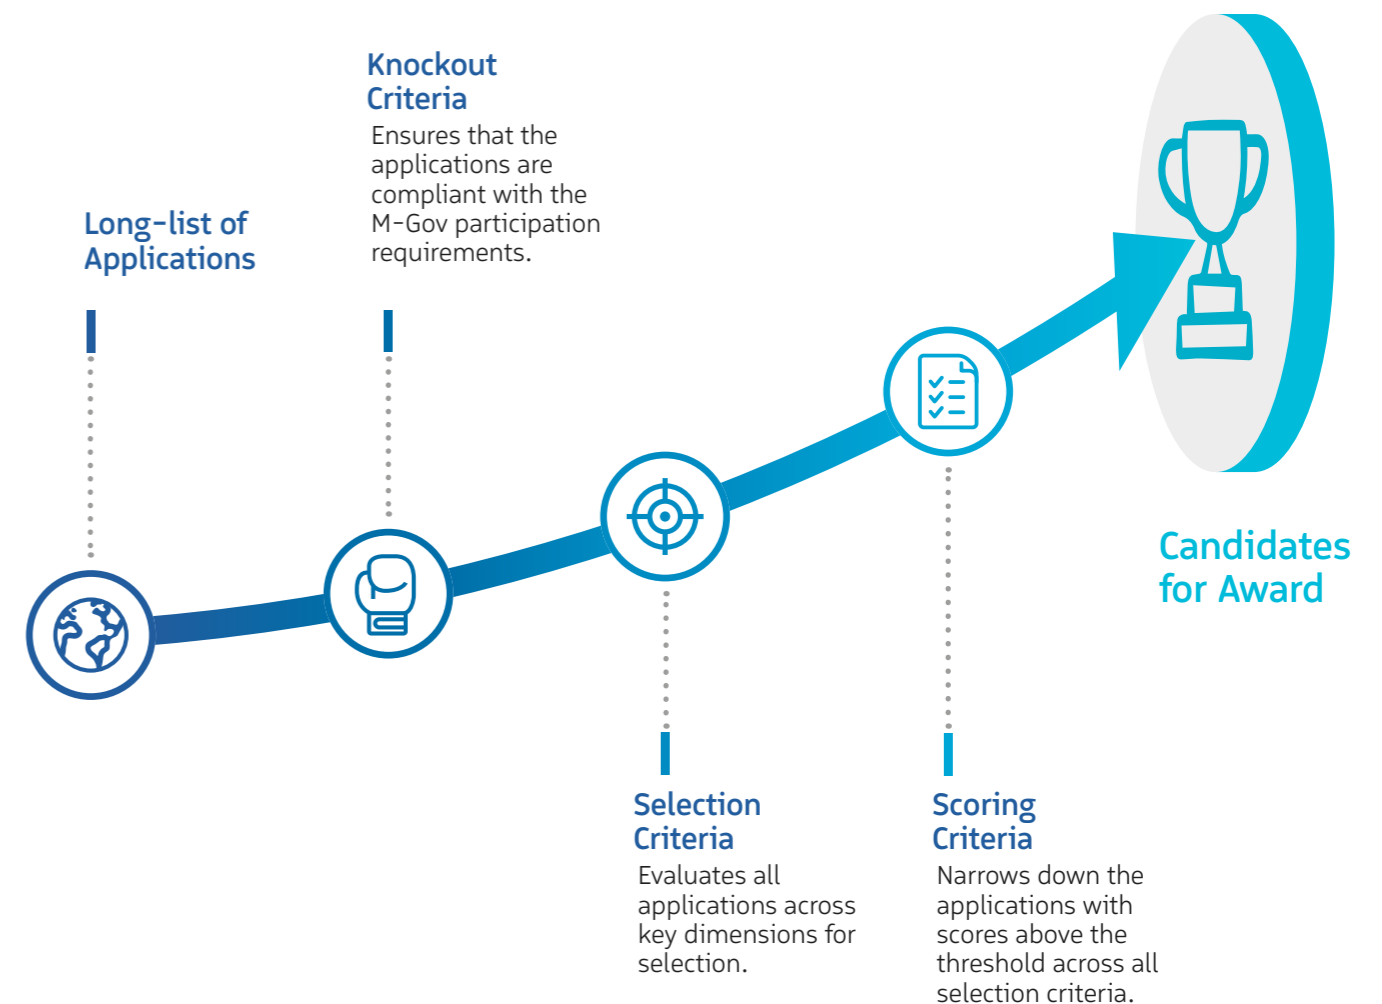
Long-list of Applications

Knockout Criteria
Ensures that the applications are compliant with the M-Gov participation requirements.

Selection Criteria
Evaluates all applications across key dimensions for selection.

Scoring Criteria
Narrows down the applications with scores above the threshold across all selection criteria.

Candidates for Award